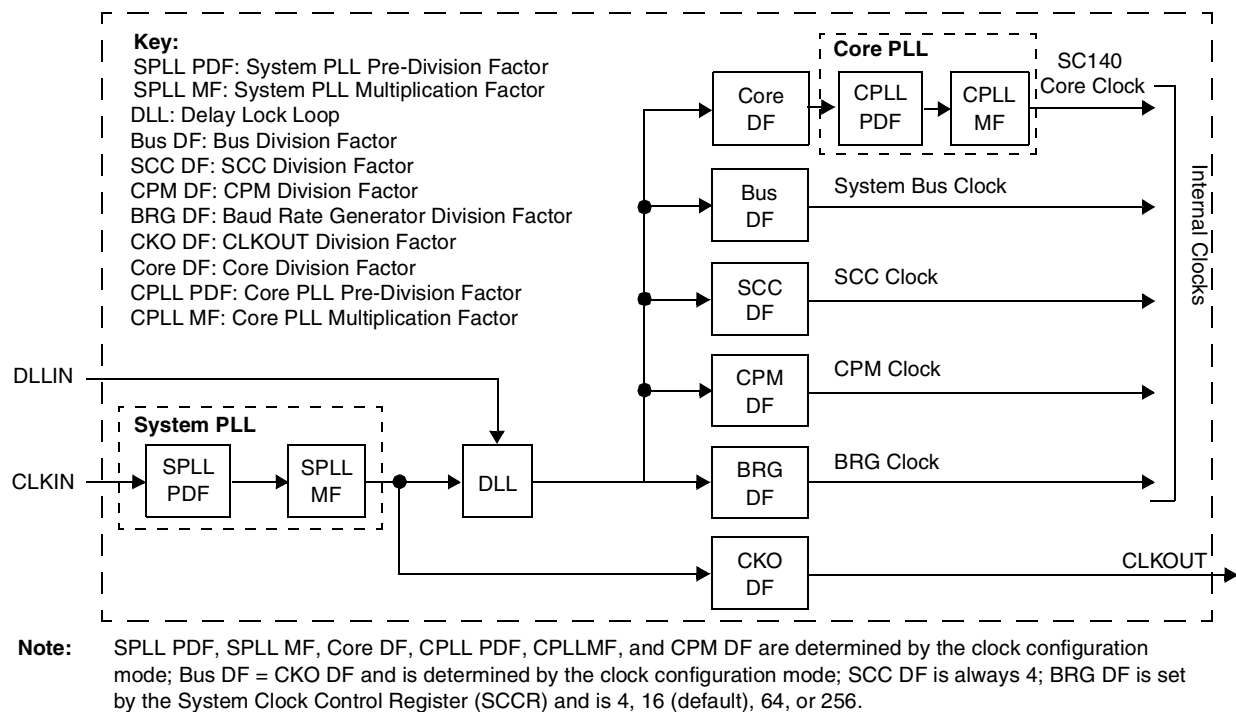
Key:
SPLL PDF: System PLL Pre-Division Factor
SPLL MF: System PLL Multiplication Factor
DLL: Delay Lock Loop
Bus DF: Bus Division Factor
SCC DF: SCC Division Factor
CPM DF: CPM Division Factor
BRG DF: Baud Rate Generator Division Factor
CKO DF: CLKOUT Division Factor
Core DF: Core Division Factor
CPLL PDF: Core PLL Pre-Division Factor
CPLL MF: Core PLL Multiplication Factor

Core PLL

Core DF

CPLL PDF

CPLL MF

SC140 Core Clock

Bus DF

System Bus Clock

SCC DF

SCC Clock

Internal Clocks

DLLIN

CPM DF

CPM Clock

System PLL

CLKIN

SPLL PDF

SPLL MF

DLL

BRG DF

BRG Clock

CKO DF

CLKOUT

Note: SPLL PDF, SPLL MF, Core DF, CPLL PDF, CPLLMF, and CPM DF are determined by the clock configuration mode; Bus DF = CKO DF and is determined by the clock configuration mode; SCC DF is always 4; BRG DF is set by the System Clock Control Register (SCCR) and is 4, 16 (default), 64, or 256.